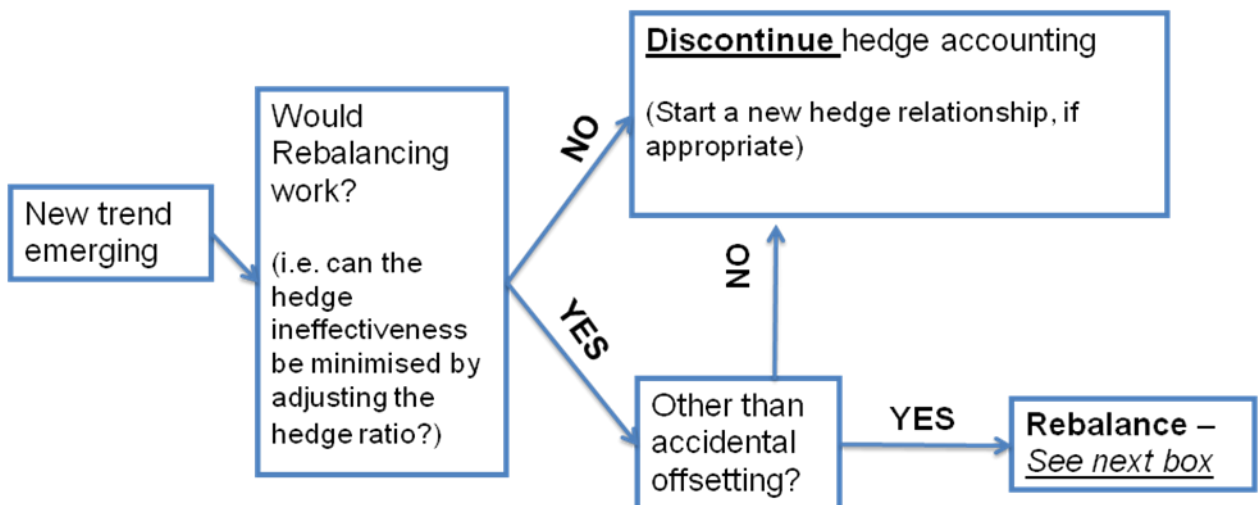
New trend emerging

Would Rebalancing work?

(i.e. can the hedge ineffectiveness be minimised by adjusting the hedge ratio?)

NO

Discontinue hedge accounting

(Start a new hedge relationship, if appropriate)

YES

NO

Other than accidental offsetting?

YES

Rebalance – See next box